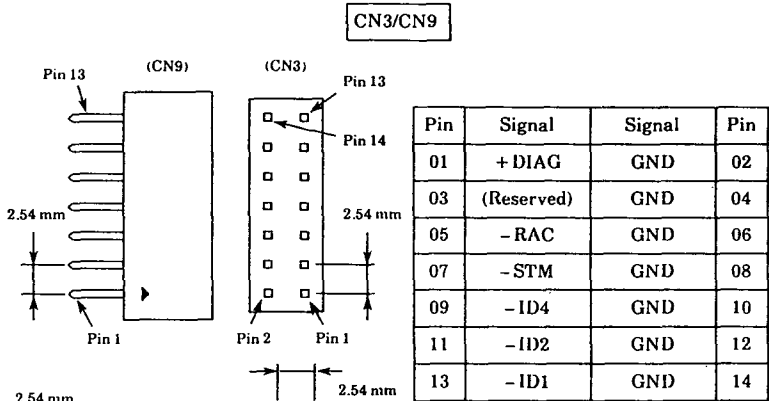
CN3/CN9

(CN9)

Pin 13

2.54 mm

Pin 1

2.54 mm

(CN3)

Pin 13

Pin 14

2.54 mm

Pin 2

Pin 1

2.54 mm

| Pin | Signal | Signal | Pin |
|---|---|---|---|
| 01 | + DIAG | GND | 02 |
| 03 | (Reserved) | GND | 04 |
| 05 | – RAC | GND | 06 |
| 07 | – STM | GND | 08 |
| 09 | – ID4 | GND | 10 |
| 11 | – ID2 | GND | 12 |
| 13 | – ID1 | GND | 14 |